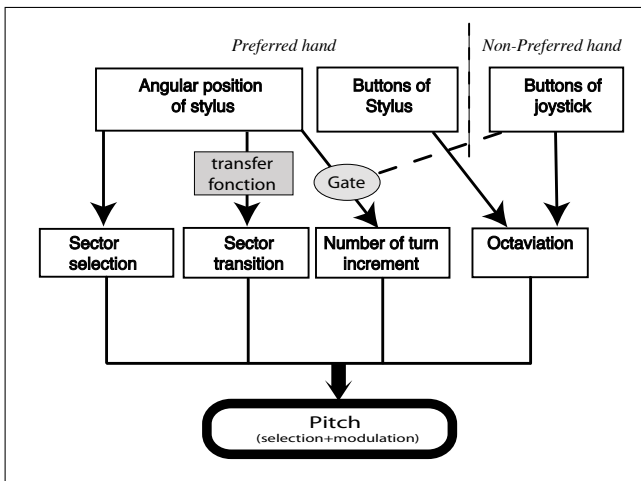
Preferred hand

Non-Preferred hand

Angular position of stylus

Buttons of Stylus

Buttons of joystick

transfer fonction

Gate

Sector selection

Sector transition

Number of turn increment

Octaviation

Pitch
(selection+modulation)